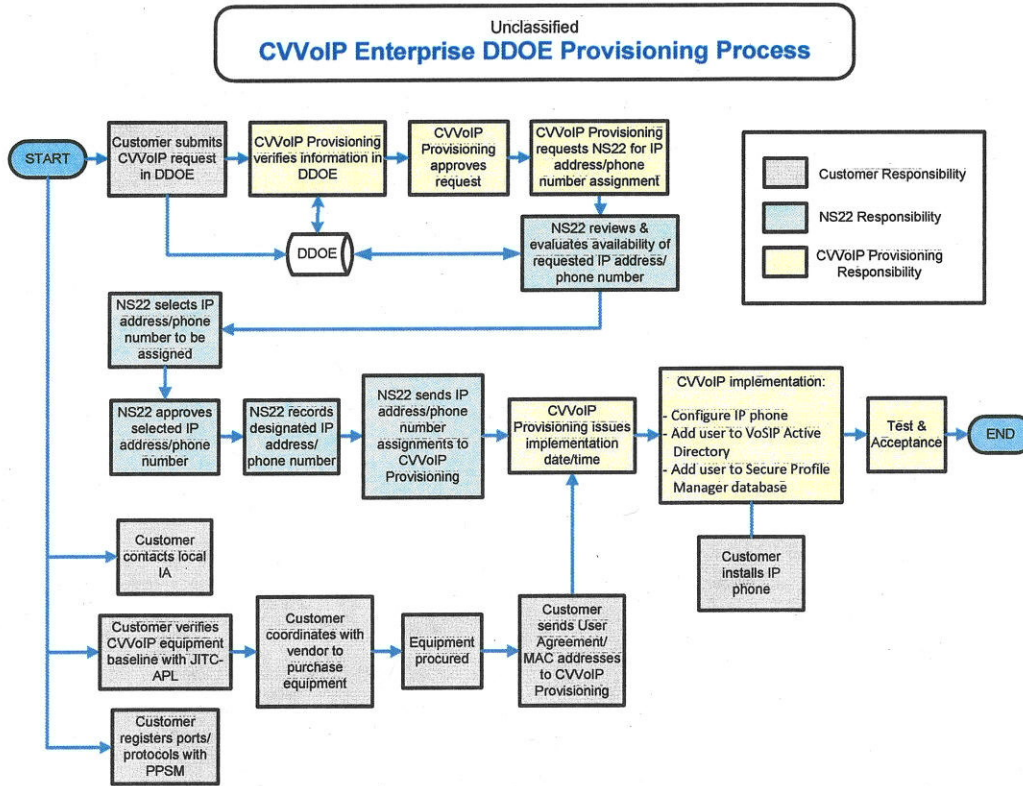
Unclassified
CVVoIP Enterprise DDOE Provisioning Process

START

Customer submits CVVoIP request in DDOE

CVVoIP Provisioning verifies information in DDOE

CVVoIP Provisioning approves request

CVVoIP Provisioning requests NS22 for IP address/phone number assignment

DDOE

NS22 reviews & evaluates availability of requested IP address/ phone number

Customer Responsibility

NS22 Responsibility

CVVoIP Provisioning Responsibility

NS22 selects IP address/phone number to be assigned

NS22 approves selected IP address/phone number

NS22 records designated IP address/ phone number

NS22 sends IP address/phone number assignments to CVVoIP Provisioning

CVVoIP Provisioning issues implementation date/time

CVVoIP implementation:
- Configure IP phone
- Add user to VoSIP Active Directory
- Add user to Secure Profile Manager database

Test & Acceptance

END

Customer contacts local IA

Customer installs IP phone

Customer verifies CVVoIP equipment baseline with JITC-APL

Customer coordinates with vendor to purchase equipment

Equipment procured

Customer sends User Agreement/ MAC addresses to CVVoIP Provisioning

Customer registers ports/ protocols with PPSM